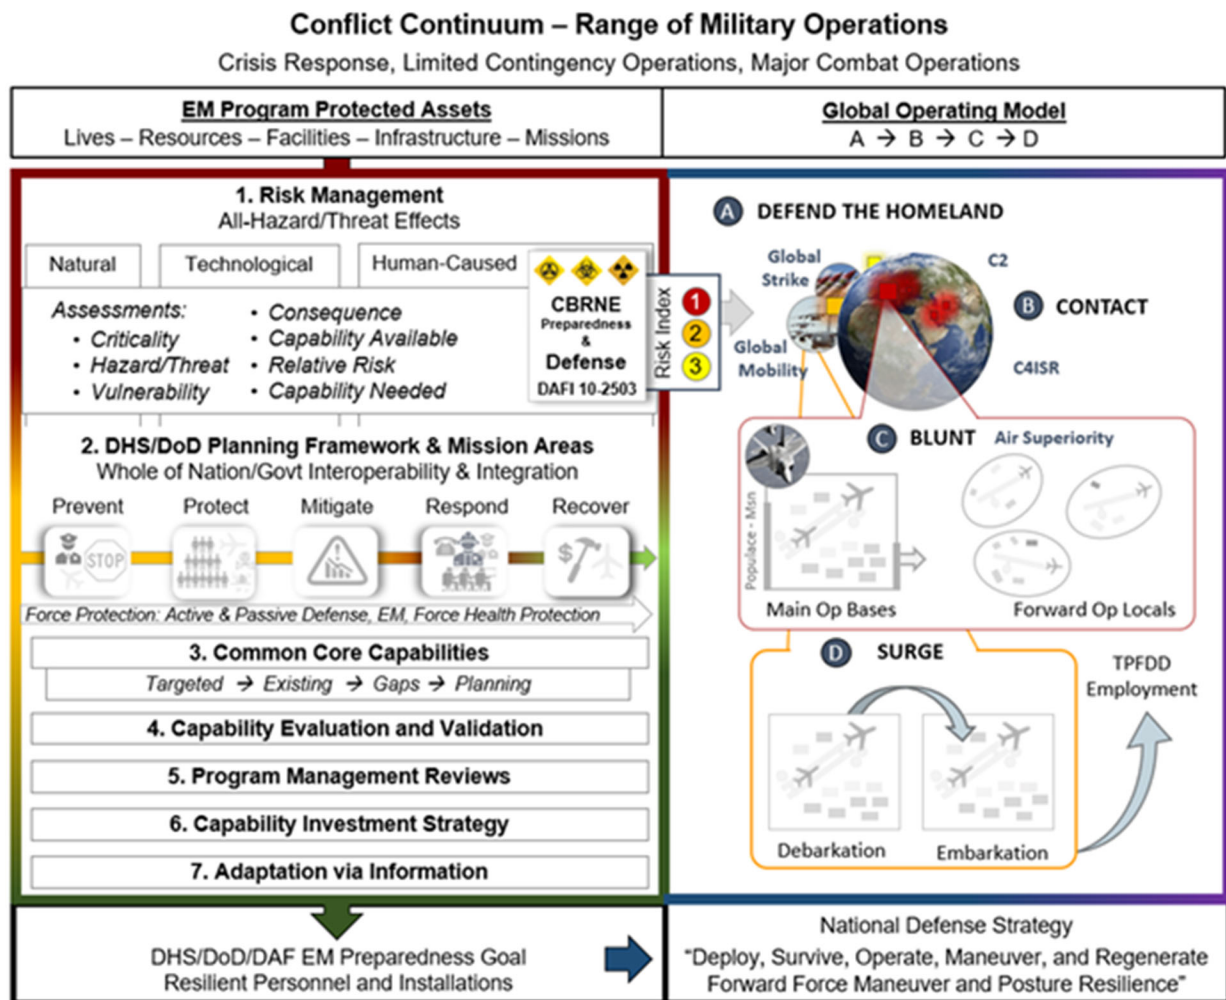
Conflict Continuum – Range of Military Operations
Crisis Response, Limited Contingency Operations, Major Combat Operations

EM Program Protected Assets
Lives – Resources – Facilities – Infrastructure – Missions

Global Operating Model
A → B → C → D

1. Risk Management
All-Hazard/Threat Effects

Natural
Technological
Human-Caused

Assessments:
• Criticality
• Hazard/Threat
• Vulnerability
• Consequence
• Capability Available
• Relative Risk
• Capability Needed

CBRNE
Preparedness
&
Defense
DAFI 10-2503

Risk Index
1
2
3

2. DHS/DoD Planning Framework & Mission Areas
Whole of Nation/Govt Interoperability & Integration

Prevent
Protect
Mitigate
Respond
Recover

STOP

Force Protection: Active & Passive Defense, EM, Force Health Protection

3. Common Core Capabilities
Targeted → Existing → Gaps → Planning

4. Capability Evaluation and Validation
5. Program Management Reviews
6. Capability Investment Strategy
7. Adaptation via Information

A DEFEND THE HOMELAND
Global Strike
C2
B CONTACT
Global Mobility
C4ISR

C BLUNT
Air Superiority
Populace - Msn
Main Op Bases
Forward Op Locals

D SURGE
TPFDD
Employment
Debarkation
Embarkation

DHS/DoD/DAF EM Preparedness Goal
Resilient Personnel and Installations

National Defense Strategy
"Deploy, Survive, Operate, Maneuver, and Regenerate
Forward Force Maneuver and Posture Resilience"